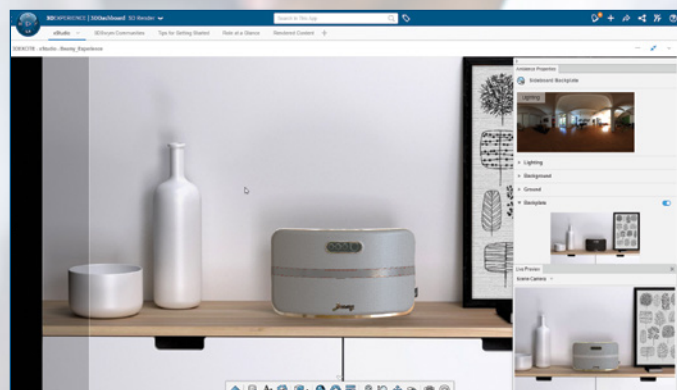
3DEXPERIENCE | 3DDashboard 3D Render

Search in This App

xStudio

3DSwym Communities

Tips for Getting Started

Path at a Glance

Rendered Content

3DEXCITE - xStudio - Beauty_Experience

Ambience Properties

Sideboard Backplate

Lighting

Lighting

Background

Ground

Backplate

Live Preview

Scene Camera

jinny